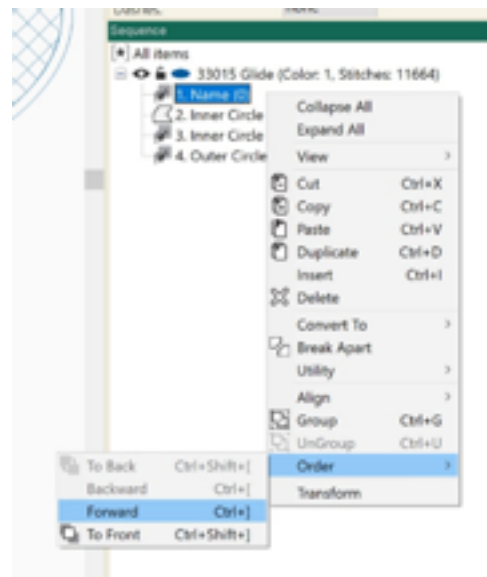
Sequence
[*] All items
33015 Glide (Color: 1, Stitches: 11664)
1. Name (0)
2. Inner Circle
3. Inner Circle
4. Outer Circle

Collapse All
Expand All
View
Cut Ctrl+X
Copy Ctrl+C
Paste Ctrl+V
Duplicate Ctrl+D
Insert Ctrl+I
Delete
Convert To
Break Apart
Utility
Align
Group Ctrl+G
UnGroup Ctrl+U
Order
Transform

To Back Ctrl+Shift+[
Backward Ctrl+[
Forward Ctrl+]
To Front Ctrl+Shift+]